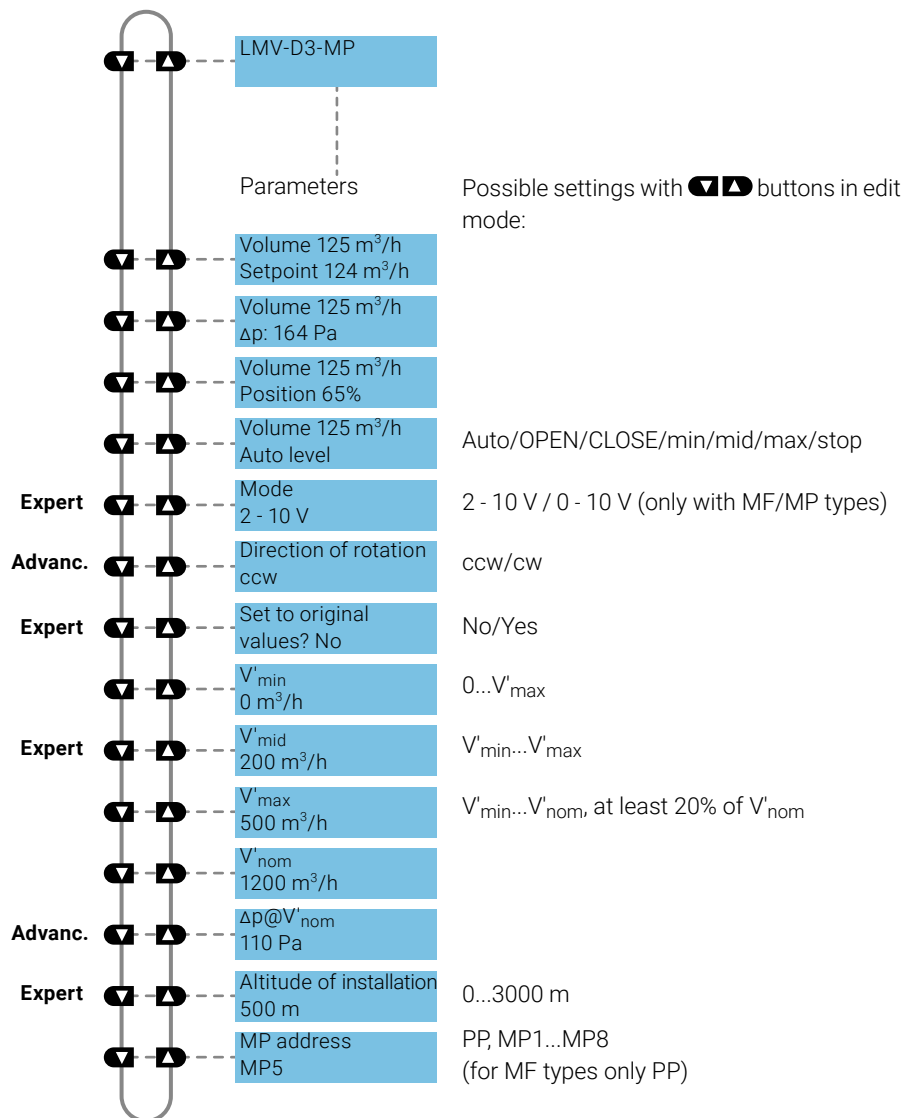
LMV-D3-MP

Parameters

Possible settings with buttons in edit mode:

Volume 125 $m^3$/h
Setpoint 124 $m^3$/h

Volume 125 $m^3$/h
Δp: 164 Pa

Volume 125 $m^3$/h
Position 65%

Volume 125 $m^3$/h
Auto level

Auto/OPEN/CLOSE/min/mid/max/stop

Expert
Mode
2 - 10 V

2 - 10 V / 0 - 10 V (only with MF/MP types)

Advanc.
Direction of rotation
ccw

ccw/cw

Expert
Set to original values? No

No/Yes

$V'_{min}$
0 $m^3$/h

0...$V'_{max}$

Expert
$V'_{mid}$
200 $m^3$/h

$V'_{min}$...$V'_{max}$

$V'_{max}$
500 $m^3$/h

$V'_{min}$...$V'_{nom}$, at least 20% of $V'_{nom}$

$V'_{nom}$
1200 $m^3$/h

Advanc.
Δp@$V'_{nom}$
110 Pa

Expert
Altitude of installation
500 m

0...3000 m

MP address
MP5

PP, MP1...MP8
(for MF types only PP)